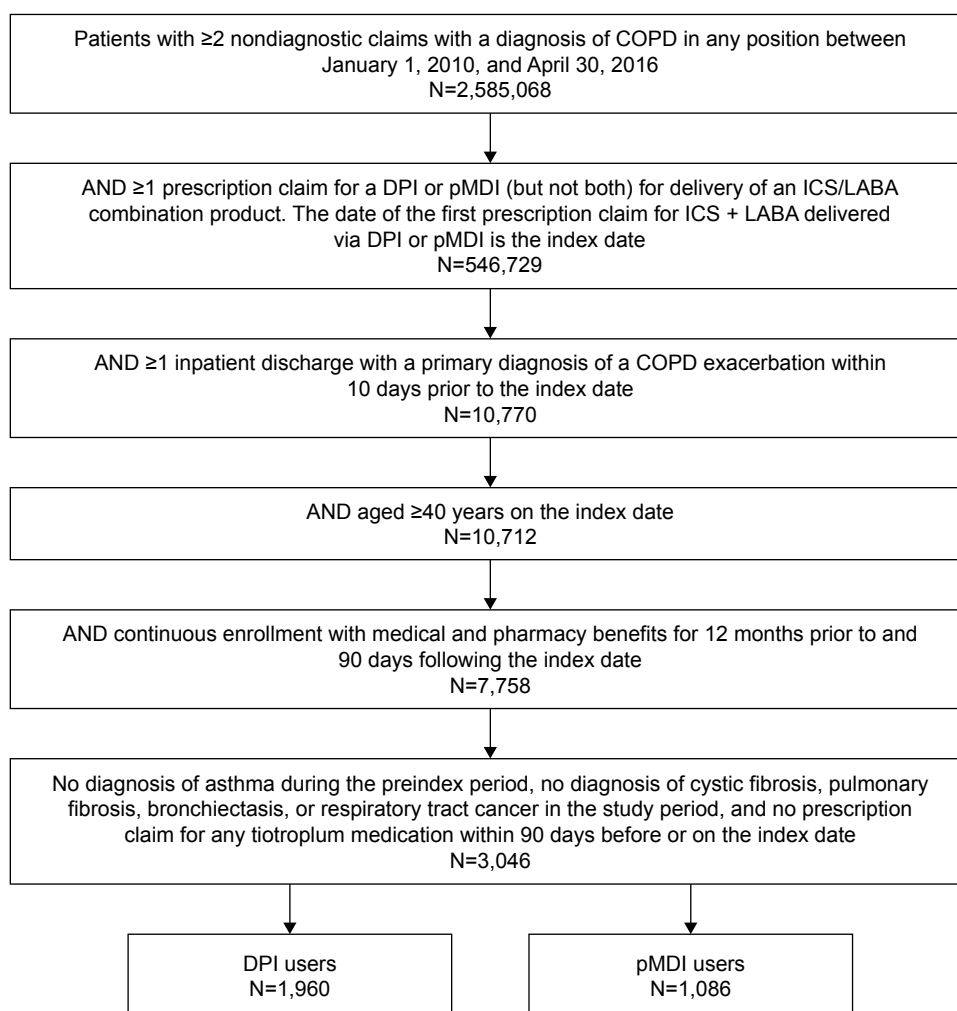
Patients with ≥2 nondiagnostic claims with a diagnosis of COPD in any position between January 1, 2010, and April 30, 2016
N=2,585,068

AND ≥1 prescription claim for a DPI or pMDI (but not both) for delivery of an ICS/LABA combination product. The date of the first prescription claim for ICS + LABA delivered via DPI or pMDI is the index date
N=546,729

AND ≥1 inpatient discharge with a primary diagnosis of a COPD exacerbation within 10 days prior to the index date
N=10,770

AND aged ≥40 years on the index date
N=10,712

AND continuous enrollment with medical and pharmacy benefits for 12 months prior to and 90 days following the index date
N=7,758

No diagnosis of asthma during the preindex period, no diagnosis of cystic fibrosis, pulmonary fibrosis, bronchiectasis, or respiratory tract cancer in the study period, and no prescription claim for any tiotroplum medication within 90 days before or on the index date
N=3,046

DPI users
N=1,960

pMDI users
N=1,086